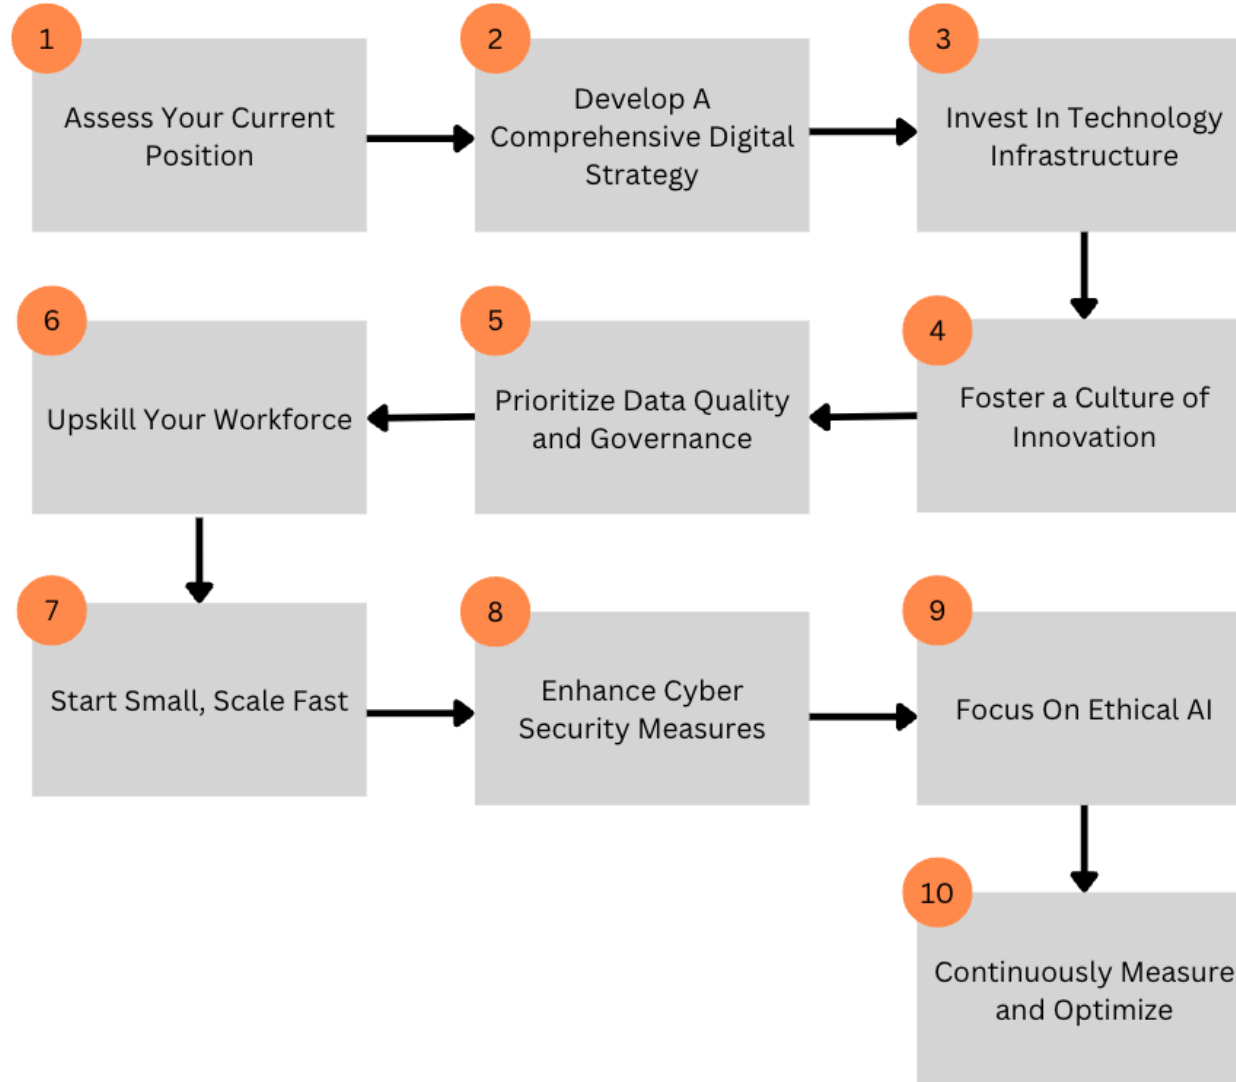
1
Assess Your Current Position

2
Develop A Comprehensive Digital Strategy

3
Invest In Technology Infrastructure

4
Foster a Culture of Innovation

5
Prioritize Data Quality and Governance

6
Upskill Your Workforce

7
Start Small, Scale Fast

8
Enhance Cyber Security Measures

9
Focus On Ethical AI

10
Continuously Measure and Optimize